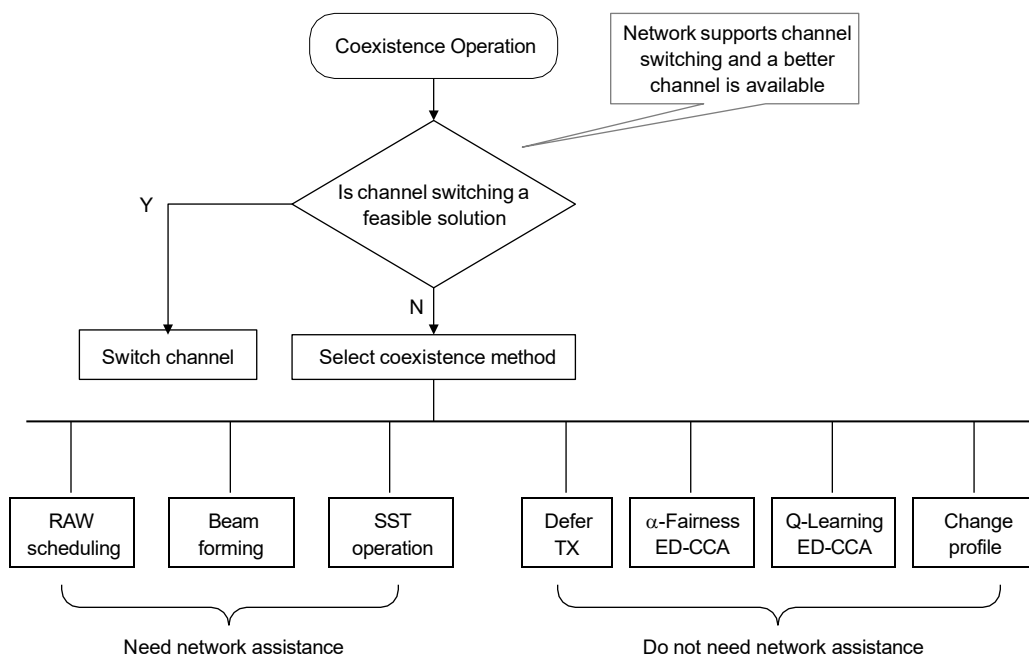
Coexistence Operation

Network supports channel switching and a better channel is available

Is channel switching a feasible solution

Y

N

Switch channel

Select coexistence method

RAW scheduling

Beam forming

SST operation

Defer TX

$\alpha$-Fairness ED-CCA

Q-Learning ED-CCA

Change profile

Need network assistance

Do not need network assistance